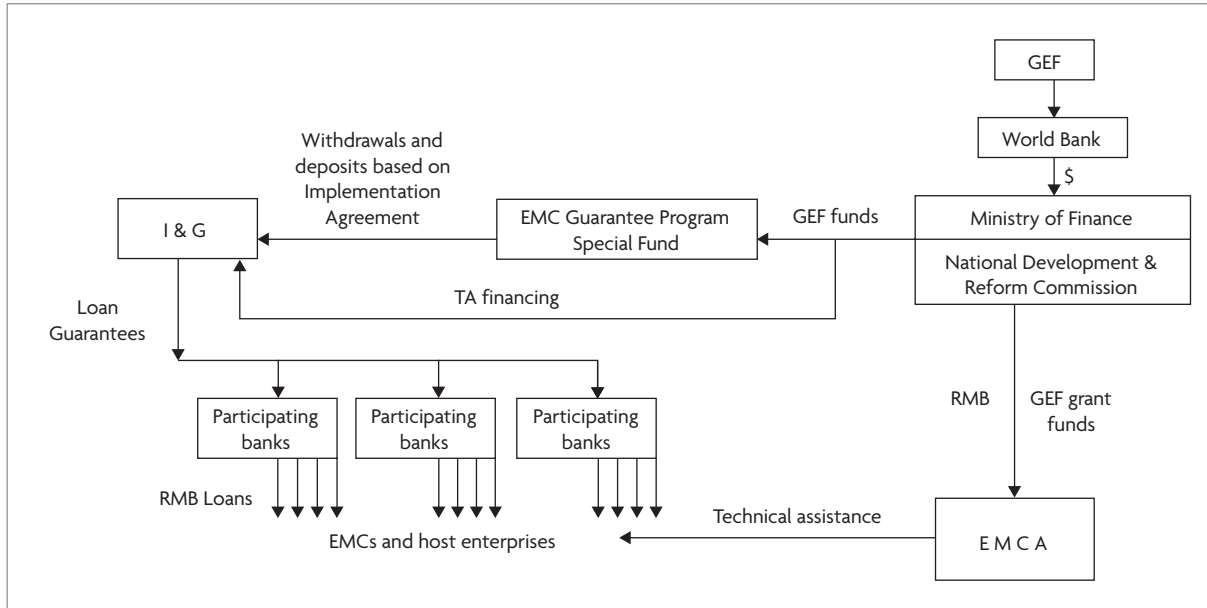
GEF

World Bank

$

Withdrawals and deposits based on Implementation Agreement

I & G

EMC Guarantee Program Special Fund

GEF funds

Ministry of Finance

National Development & Reform Commission

TA financing

Loan Guarantees

Participating banks

Participating banks

Participating banks

RMB

GEF grant funds

RMB Loans

Technical assistance

EMCs and host enterprises

E M C A